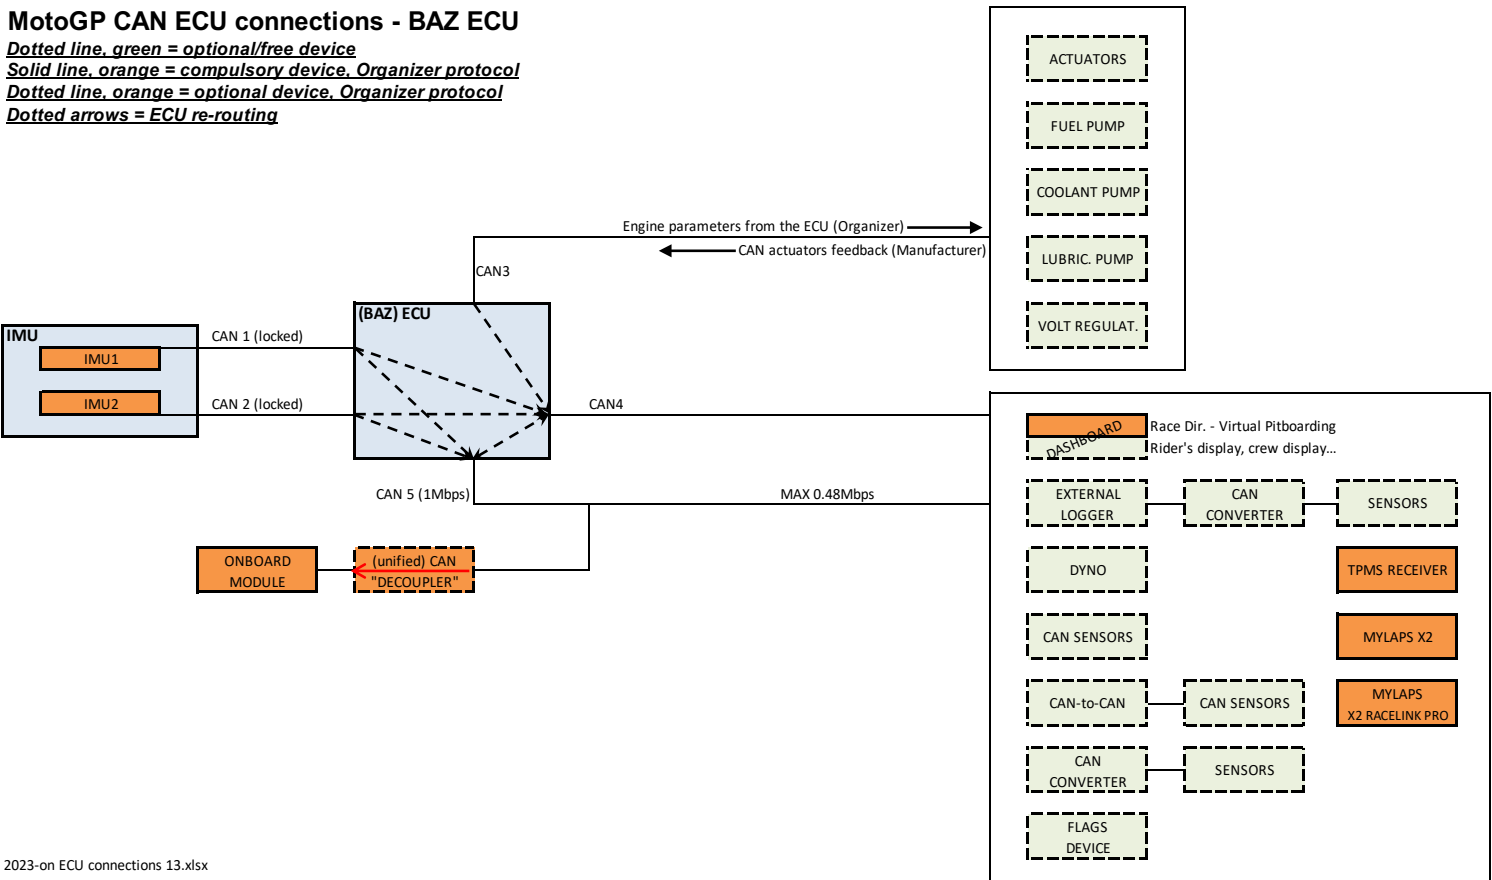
MotoGP CAN ECU connections - BAZ ECU
Dotted line, green = optional/free device
Solid line, orange = compulsory device, Organizer protocol
Dotted line, orange = optional device, Organizer protocol
Dotted arrows = ECU re-routing

ACTUATORS
FUEL PUMP
COOLANT PUMP
LUBRIC. PUMP
VOLT REGULAT.

Engine parameters from the ECU (Organizer)
CAN actuators feedback (Manufacturer)
CAN3

IMU
IMU1
IMU2
CAN 1 (locked)
CAN 2 (locked)
(BAZ) ECU
CAN4
CAN 5 (1Mbps)
MAX 0.48Mbps

DASHBOARD
Race Dir. - Virtual Pitboarding
Rider's display, crew display...
EXTERNAL LOGGER
CAN CONVERTER
SENSORS
DYNO
TPMS RECEIVER
CAN SENSORS
MYLAPS X2
CAN-to-CAN
CAN SENSORS
MYLAPS X2 RACELINK PRO
CAN CONVERTER
SENSORS
FLAGS DEVICE

ONBOARD MODULE
(unified) CAN "DECOUPLER"

2023-on ECU connections 13.xlsx